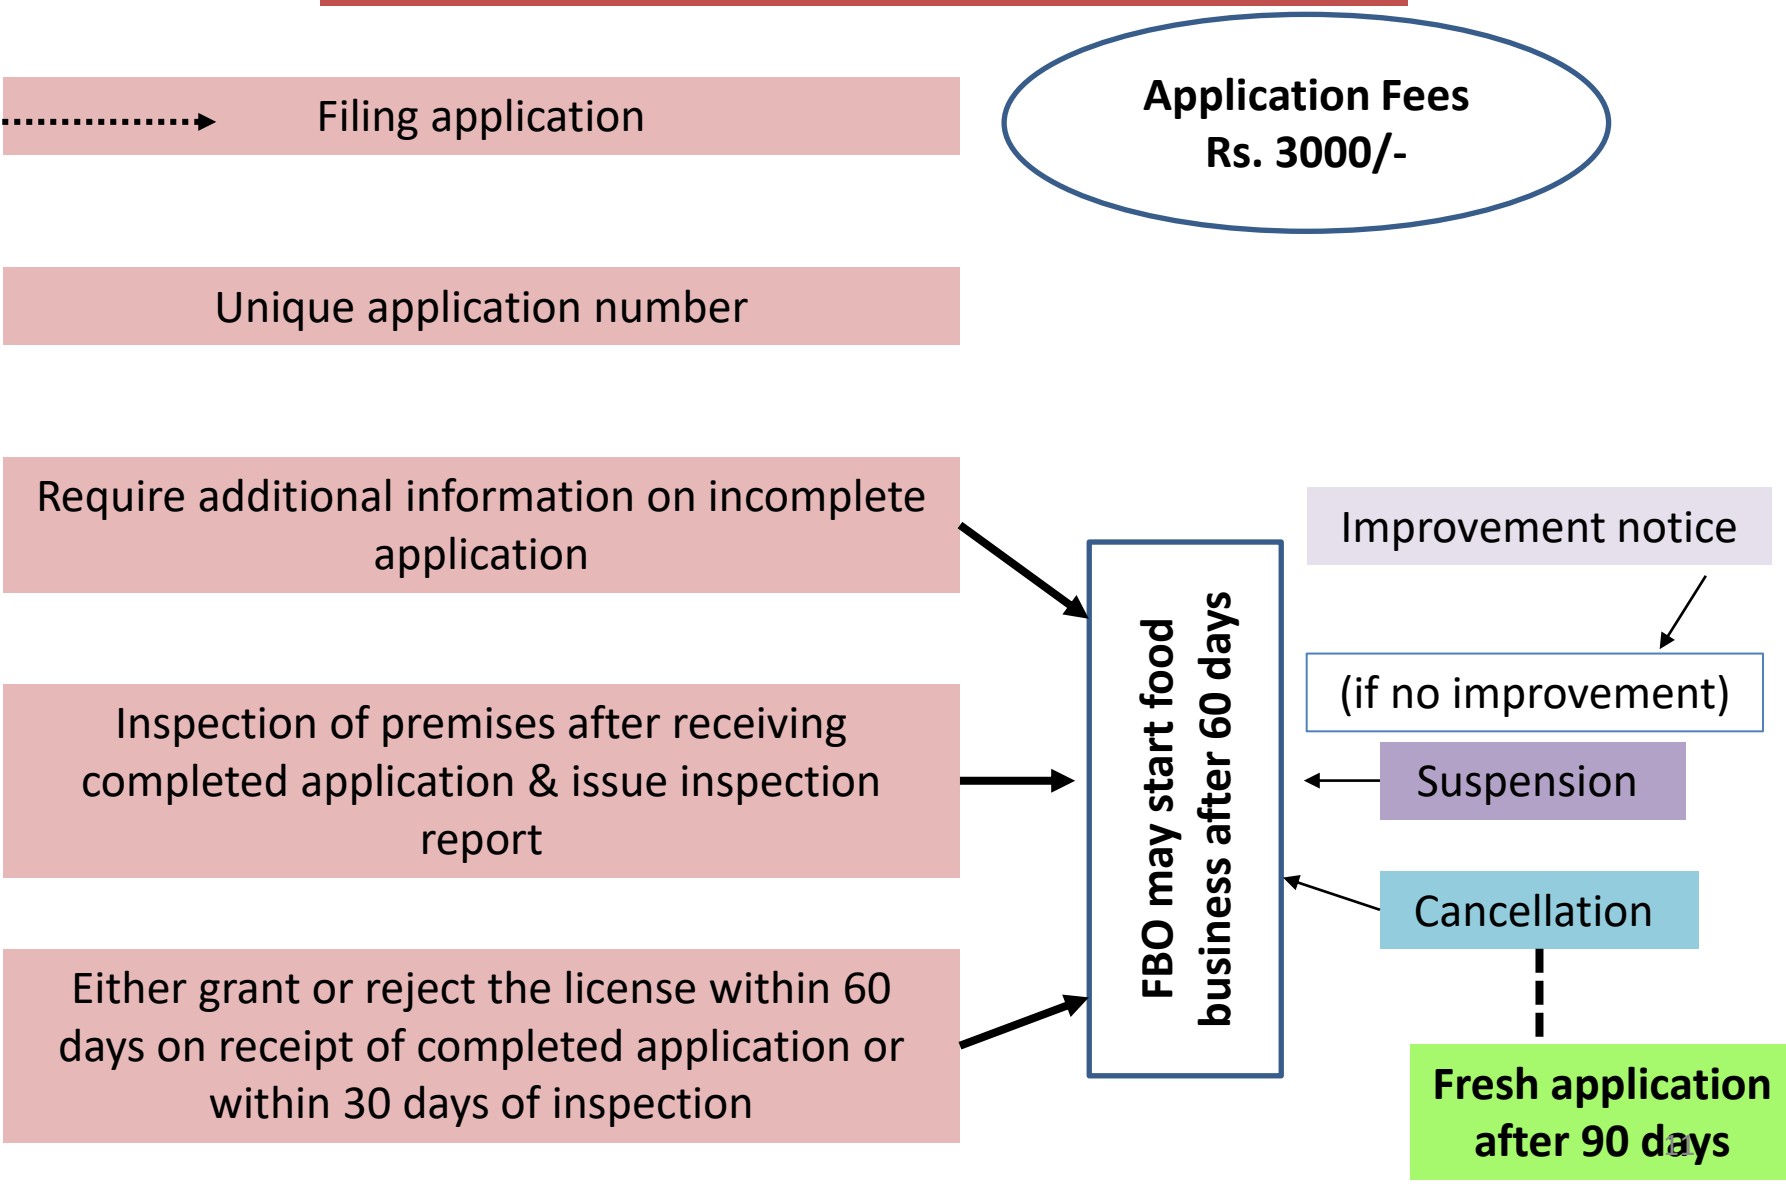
Filing application

Application Fees
Rs. 3000/-

Unique application number

Require additional information on incomplete application

Inspection of premises after receiving completed application & issue inspection report

Either grant or reject the license within 60 days on receipt of completed application or within 30 days of inspection

FBO may start food business after 60 days

Improvement notice

(if no improvement)

Suspension

Cancellation

Fresh application after 90 days

81